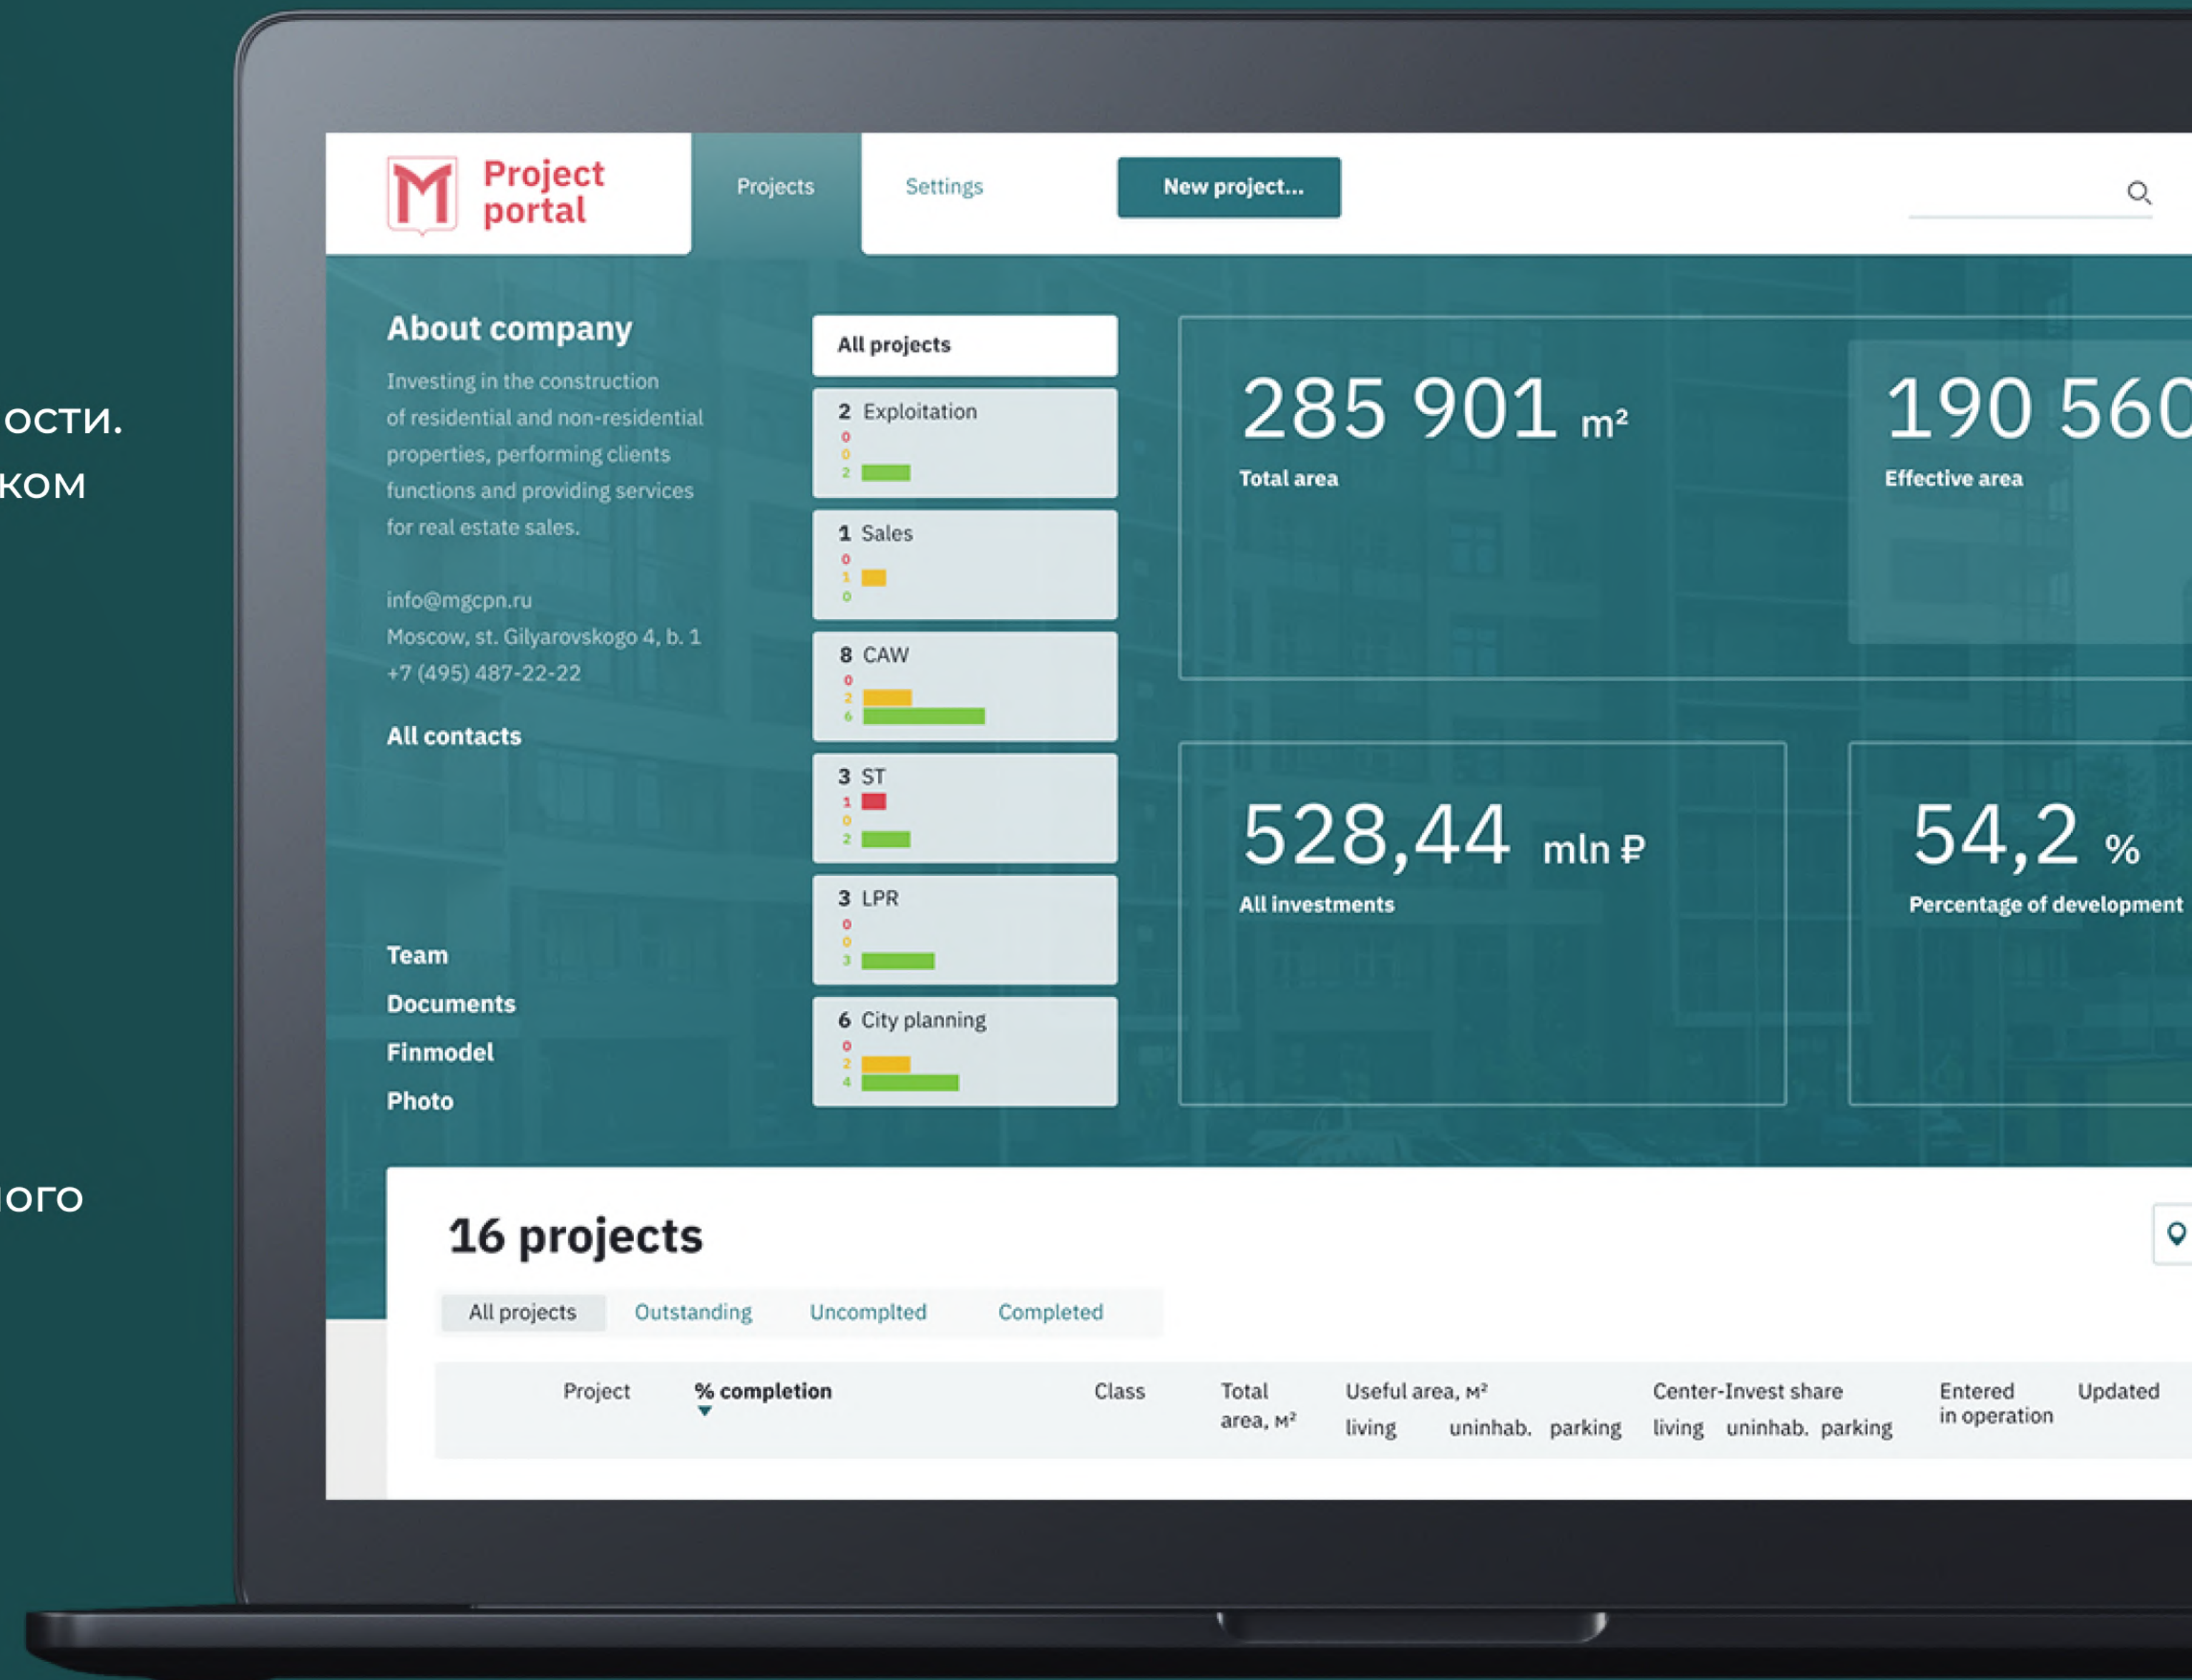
ости.
ком
юго

Project portal

Projects
Settings
New project...

About company

Investing in the construction of residential and non-residential properties, performing clients functions and providing services for real estate sales.

info@mgcpn.ru
Moscow, st. Gilyarovskogo 4, b. 1
+7 (495) 487-22-22

All contacts

Team
Documents
Finmodel
Photo

All projects
2 Exploitation
0
0
2
1 Sales
0
1
0
8 CAW
0
2
6
3 ST
1
0
2
3 LPR
0
0
3
6 City planning
0
2
4

285 901 m²
Total area

190 560
Effective area

528,44 mln ₽
All investments

54,2 %
Percentage of development

16 projects

All projects
Outstanding
Uncomplted
Completed

| Project | % completion | Class | Total area, м² | Useful area, м² living | uninhab. | parking | Center-Invest share living | uninhab. | parking | Entered in operation | Updated |
|---|---|---|---|---|---|---|---|---|---|---|---|